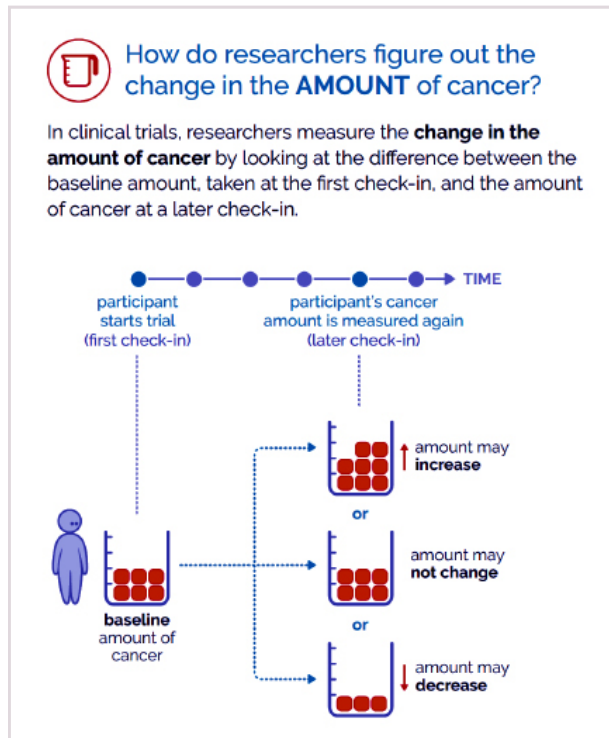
How do researchers figure out the change in the **AMOUNT** of cancer?

In clinical trials, researchers measure the **change in the amount of cancer** by looking at the difference between the baseline amount, taken at the first check-in, and the amount of cancer at a later check-in.

TIME

participant starts trial (first check-in)

participant's cancer amount is measured again (later check-in)

amount may **increase**

or

amount may **not change**

or

amount may **decrease**

**baseline** amount of cancer